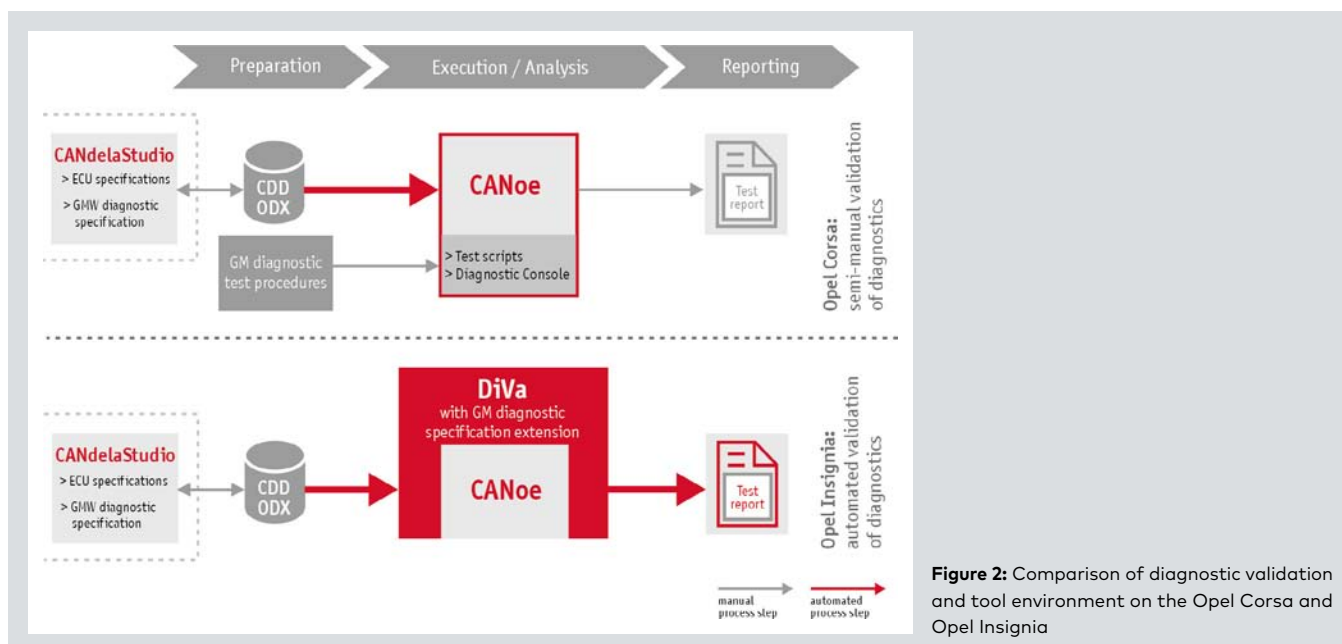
Preparation

Execution / Analysis

Reporting

CANdelaStudio
> ECU specifications
> GMW diagnostic specification

CDD
ODX

CANoe

> Test scripts
> Diagnostic Console

GM diagnostic test procedures

Test report

Opel Corsa: semi-manual validation of diagnostics

CANdelaStudio
> ECU specifications
> GMW diagnostic specification

CDD
ODX

DiVa
with GM diagnostic specification extension

CANoe

Test report

Opel Insignia: automated validation of diagnostics

manual process step

automated process step

**Figure 2:** Comparison of diagnostic validation and tool environment on the Opel Corsa and Opel Insignia